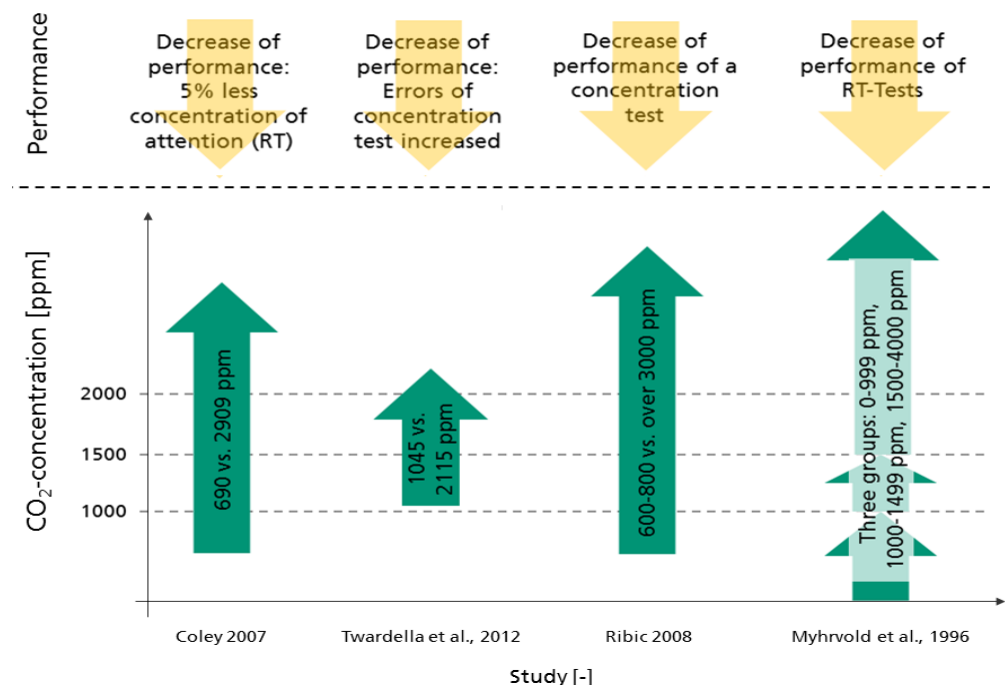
Performance

Decrease of performance: 5% less concentration of attention (RT)

Decrease of performance: Errors of concentration test increased

Decrease of performance of a concentration test

Decrease of performance of RT-Tests

$CO_2$-concentration [ppm]

2000

1500

1000

690 vs. 2909 ppm

1045 vs. 2115 ppm

600-800 vs. over 3000 ppm

Three groups: 0-999 ppm, 1000-1499 ppm, 1500-4000 ppm

Coley 2007

Twardella et al., 2012

Ribic 2008

Myhrvold et al., 1996

Study [-]